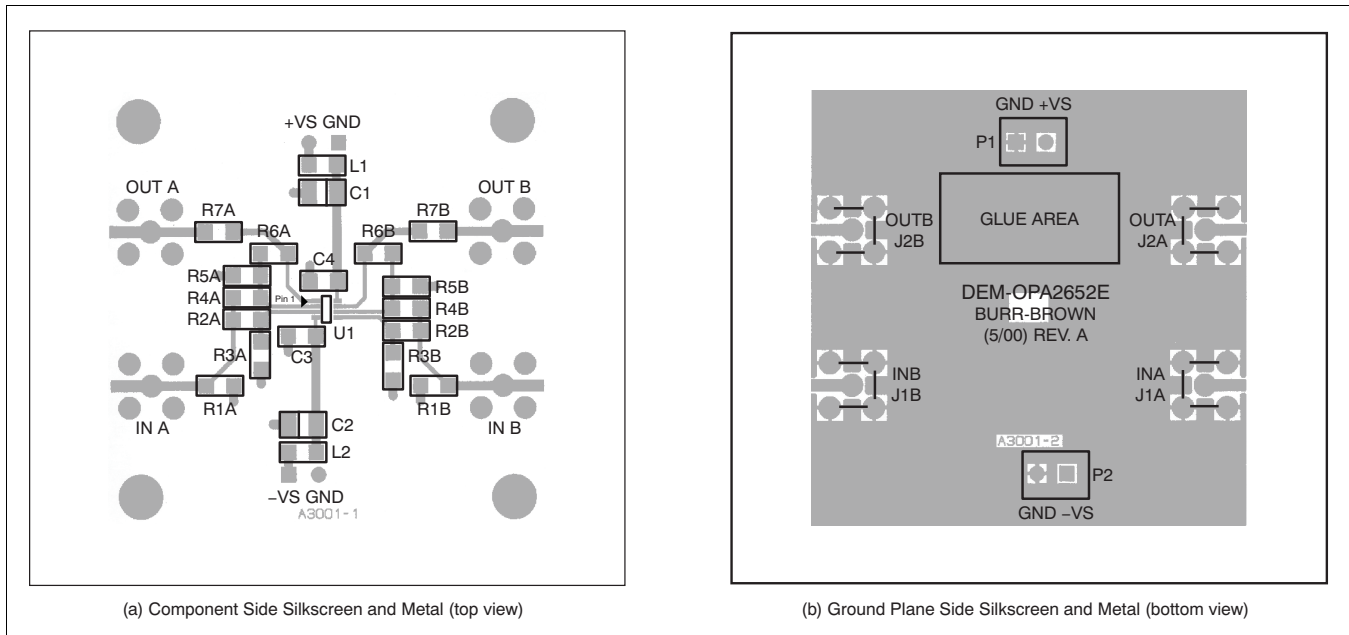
+VS GND
L1
C1
OUT A
OUT B
R7A
R6A
R6B
R7B
C4
R5A
R4A
R2A
Pin 1
R5B
R4B
R2B
U1
R3A
C3
R3B
R1A
R1B
IN A
IN B
C2
L2
–VS GND
A3001-1

(a) Component Side Silkscreen and Metal (top view)

GND +VS
P1
GLUE AREA
OUTB
J2B
OUTA
J2A
DEM-OPA2652E
BURR-BROWN
(5/00) REV. A
INB
J1B
INA
J1A
A3001-2
P2
GND –VS

(b) Ground Plane Side Silkscreen and Metal (bottom view)